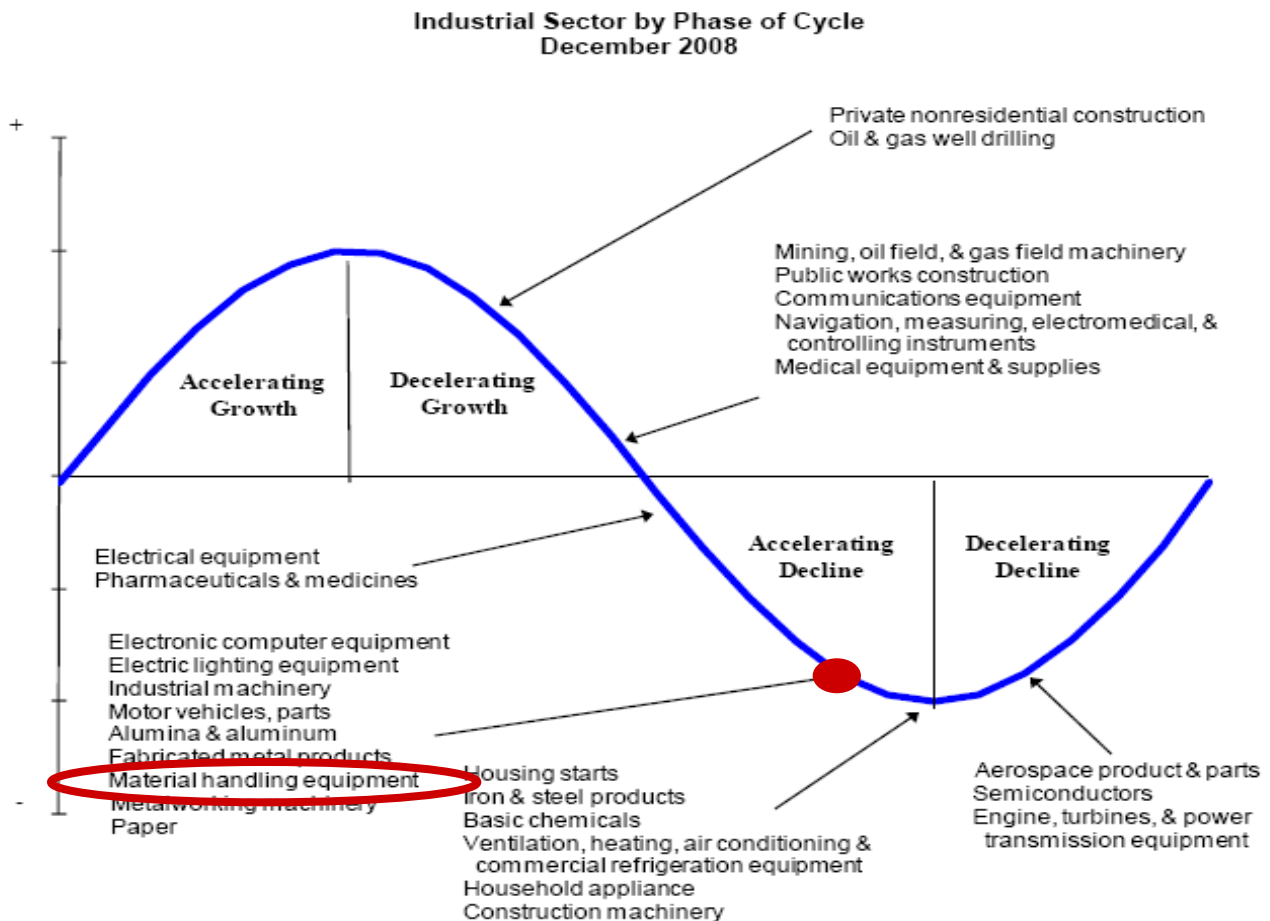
Industrial Sector by Phase of Cycle
December 2008

+

-

Private nonresidential construction
Oil & gas well drilling

Mining, oil field, & gas field machinery
Public works construction
Communications equipment
Navigation, measuring, electromedical, & controlling instruments
Medical equipment & supplies

Accelerating Growth

Decelerating Growth

Accelerating Decline

Decelerating Decline

Electrical equipment
Pharmaceuticals & medicines

Electronic computer equipment
Electric lighting equipment
Industrial machinery
Motor vehicles, parts
Alumina & aluminum
Fabricated metal products
Material handling equipment
Metalworking machinery
Paper

Housing starts
Iron & steel products
Basic chemicals
Ventilation, heating, air conditioning & commercial refrigeration equipment
Household appliance
Construction machinery

Aerospace product & parts
Semiconductors
Engine, turbines, & power transmission equipment